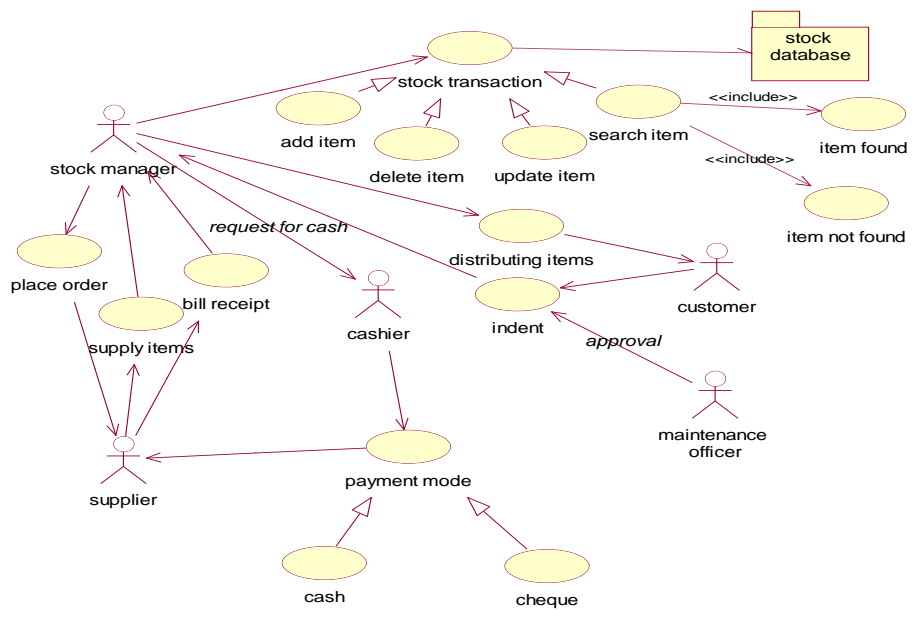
stock database

stock transaction

add item

delete item

update item

search item

<<include>>

item found

<<include>>

item not found

stock manager

request for cash

distributing items

customer

indent

approval

maintenance officer

place order

bill receipt

supply items

cashier

supplier

payment mode

cash

cheque